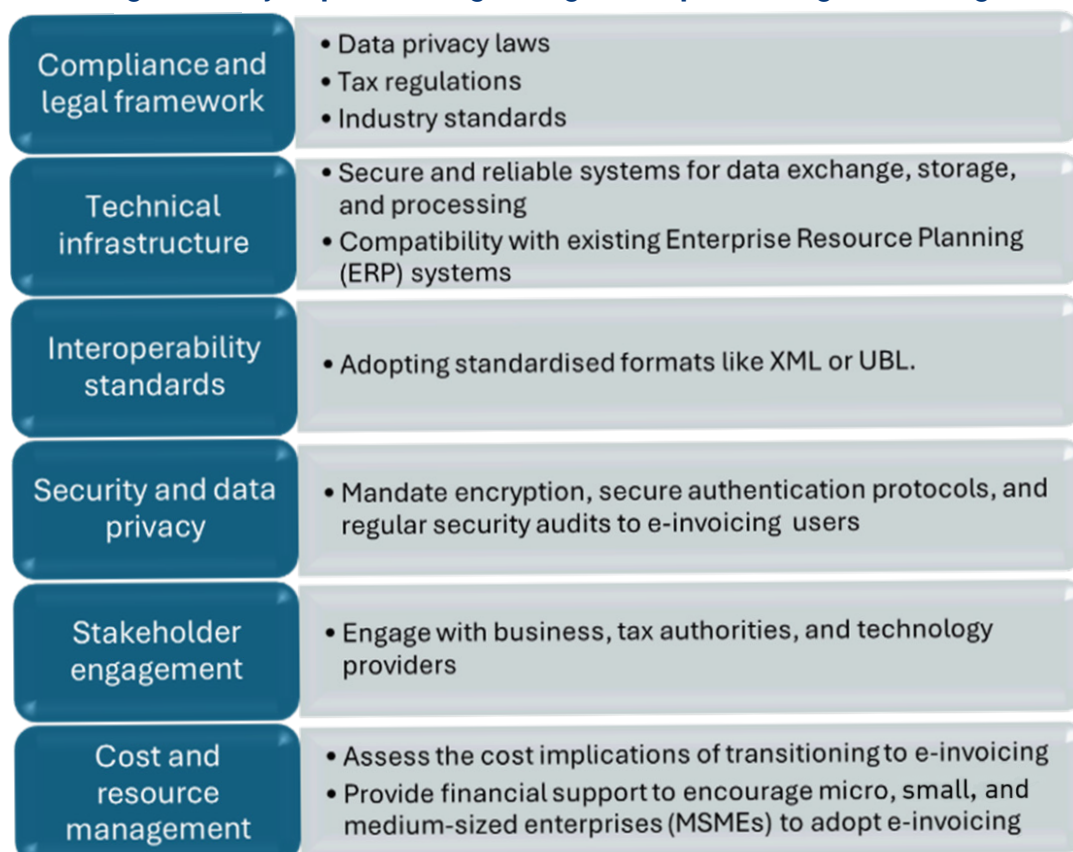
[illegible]

Compliance and legal framework

- Data privacy laws
- Tax regulations
- Industry standards

Technical infrastructure

- Secure and reliable systems for data exchange, storage, and processing
- Compatibility with existing Enterprise Resource Planning (ERP) systems

Interoperability standards

- Adopting standardised formats like XML or UBL.

Security and data privacy

- Mandate encryption, secure authentication protocols, and regular security audits to e-invoicing users

Stakeholder engagement

- Engage with business, tax authorities, and technology providers

Cost and resource management

- Assess the cost implications of transitioning to e-invoicing
- Provide financial support to encourage micro, small, and medium-sized enterprises (MSMEs) to adopt e-invoicing